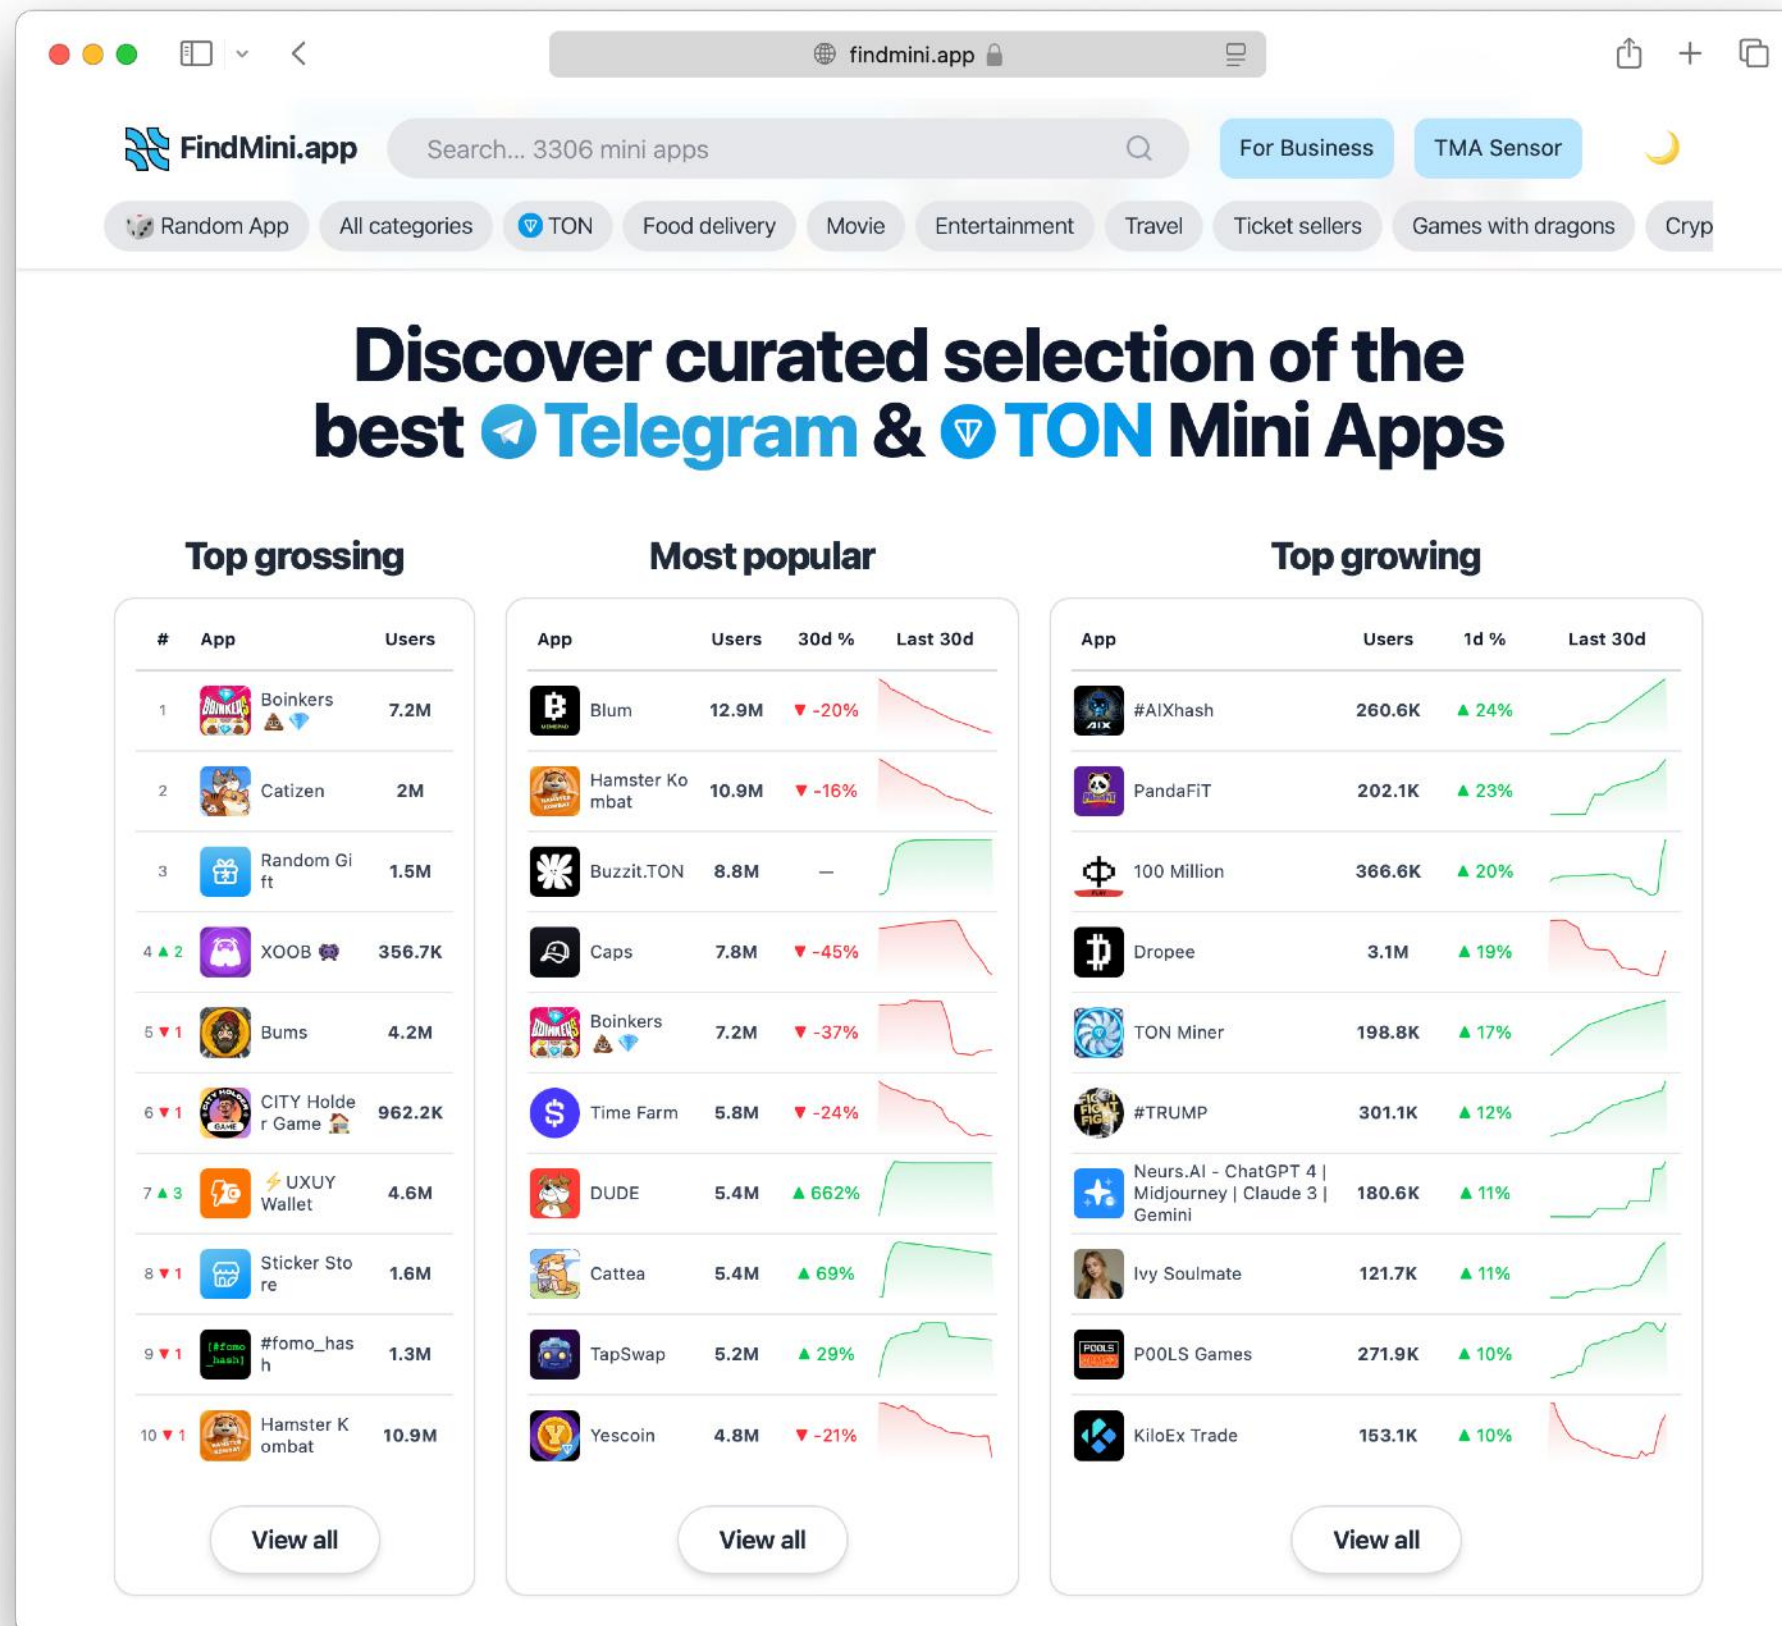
findmini.app

FindMini.app

Search... 3306 mini apps

For Business

TMA Sensor

Random App | All categories | TON | Food delivery | Movie | Entertainment | Travel | Ticket sellers | Games with dragons | Cryp

Discover curated selection of the best Telegram & TON Mini Apps

Top grosssing

| # | App | Users |
|---|---|---|
| 1 | Boinkers | 7.2M |
| 2 | Catizen | 2M |
| 3 | Random Gift | 1.5M |
| 4 ▲ 2 | XOOB | 356.7K |
| 5 ▼ 1 | Bums | 4.2M |
| 6 ▼ 1 | CITY Holder Game | 962.2K |
| 7 ▲ 3 | ⚡UXUY Wallet | 4.6M |
| 8 ▼ 1 | Sticker Store | 1.6M |
| 9 ▼ 1 | #fomo_hash | 1.3M |
| 10 ▼ 1 | Hamster Kombat | 10.9M |

View all

Most popular

| App | Users | 30d % | Last 30d |
|---|---|---|---|
| Blum | 12.9M | ▼ -20% | |
| Hamster Kombat | 10.9M | ▼ -16% | |
| Buzzit.TON | 8.8M | — | |
| Caps | 7.8M | ▼ -45% | |
| Boinkers | 7.2M | ▼ -37% | |
| Time Farm | 5.8M | ▼ -24% | |
| DUDE | 5.4M | ▲ 662% | |
| Cattea | 5.4M | ▲ 69% | |
| TapSwap | 5.2M | ▲ 29% | |
| Yescoin | 4.8M | ▼ -21% | |

View all

Top growing

| App | Users | 1d % | Last 30d |
|---|---|---|---|
| #AIXhash | 260.6K | ▲ 24% | |
| PandaFiT | 202.1K | ▲ 23% | |
| 100 Million | 366.6K | ▲ 20% | |
| Dropee | 3.1M | ▲ 19% | |
| TON Miner | 198.8K | ▲ 17% | |
| #TRUMP | 301.1K | ▲ 12% | |
| Neurs.AI - ChatGPT 4 \| Midjourney \| Claude 3 \| Gemini | 180.6K | ▲ 11% | |
| Ivy Soulmate | 121.7K | ▲ 11% | |
| POOLS Games | 271.9K | ▲ 10% | |
| KiloEx Trade | 153.1K | ▲ 10% | |

View all